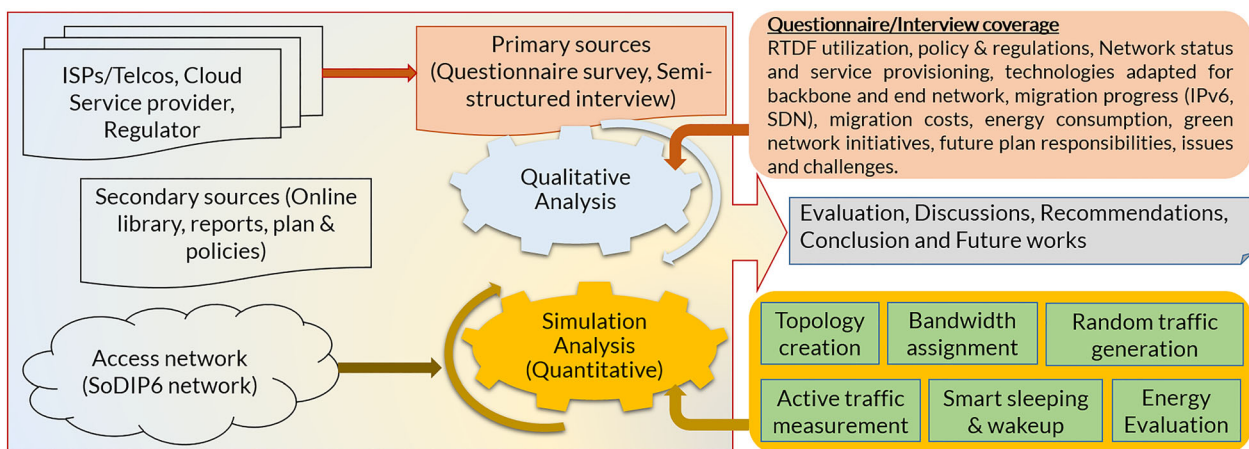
ISPs/Telcos, Cloud Service provider, Regulator

Primary sources (Questionnaire survey, Semi-structured interview)

Questionnaire/Interview coverage
RTDF utilization, policy & regulations, Network status and service provisioning, technologies adapted for backbone and end network, migration progress (IPv6, SDN), migration costs, energy consumption, green network initiatives, future plan responsibilities, issues and challenges.

Qualitative Analysis

Secondary sources (Online library, reports, plan & policies)

Evaluation, Discussions, Recommendations, Conclusion and Future works

Access network (SoDIP6 network)

Simulation Analysis (Quantitative)

Topology creation

Bandwidth assignment

Random traffic generation

Active traffic measurement

Smart sleeping & wakeup

Energy Evaluation